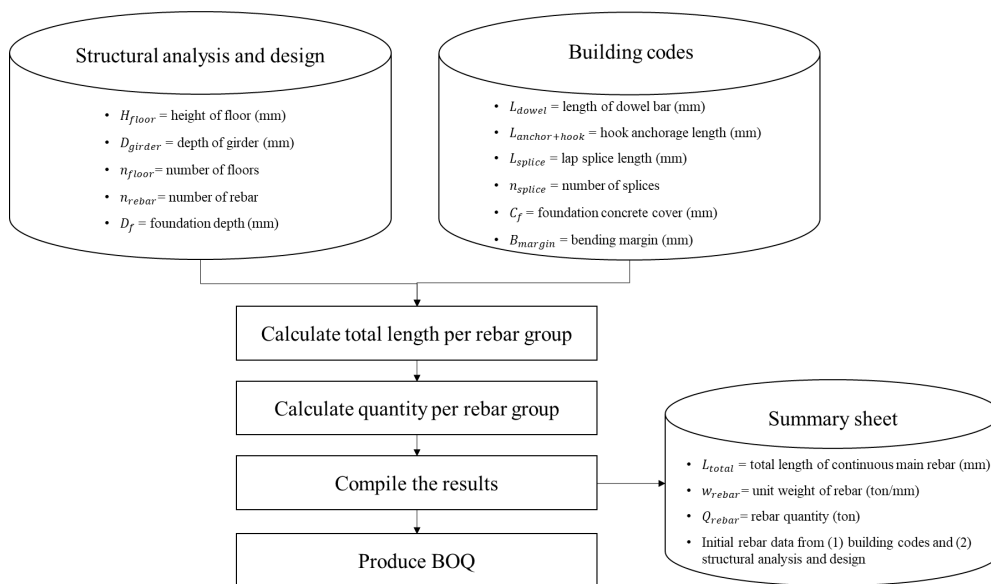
Structural analysis and design

- $H_{floor}$ = height of floor (mm)
- $D_{girder}$ = depth of girder (mm)
- $n_{floor}$ = number of floors
- $n_{rebar}$ = number of rebar
- $D_f$ = foundation depth (mm)

Building codes

- $L_{dowel}$ = length of dowel bar (mm)
- $L_{anchor+hook}$ = hook anchorage length (mm)
- $L_{splice}$ = lap splice length (mm)
- $n_{splice}$ = number of splices
- $C_f$ = foundation concrete cover (mm)
- $B_{margin}$ = bending margin (mm)

Calculate total length per rebar group

Calculate quantity per rebar group

Compile the results

Produce BOQ

Summary sheet

- $L_{total}$ = total length of continuous main rebar (mm)
- $w_{rebar}$ = unit weight of rebar (ton/mm)
- $Q_{rebar}$ = rebar quantity (ton)
- Initial rebar data from (1) building codes and (2) structural analysis and design